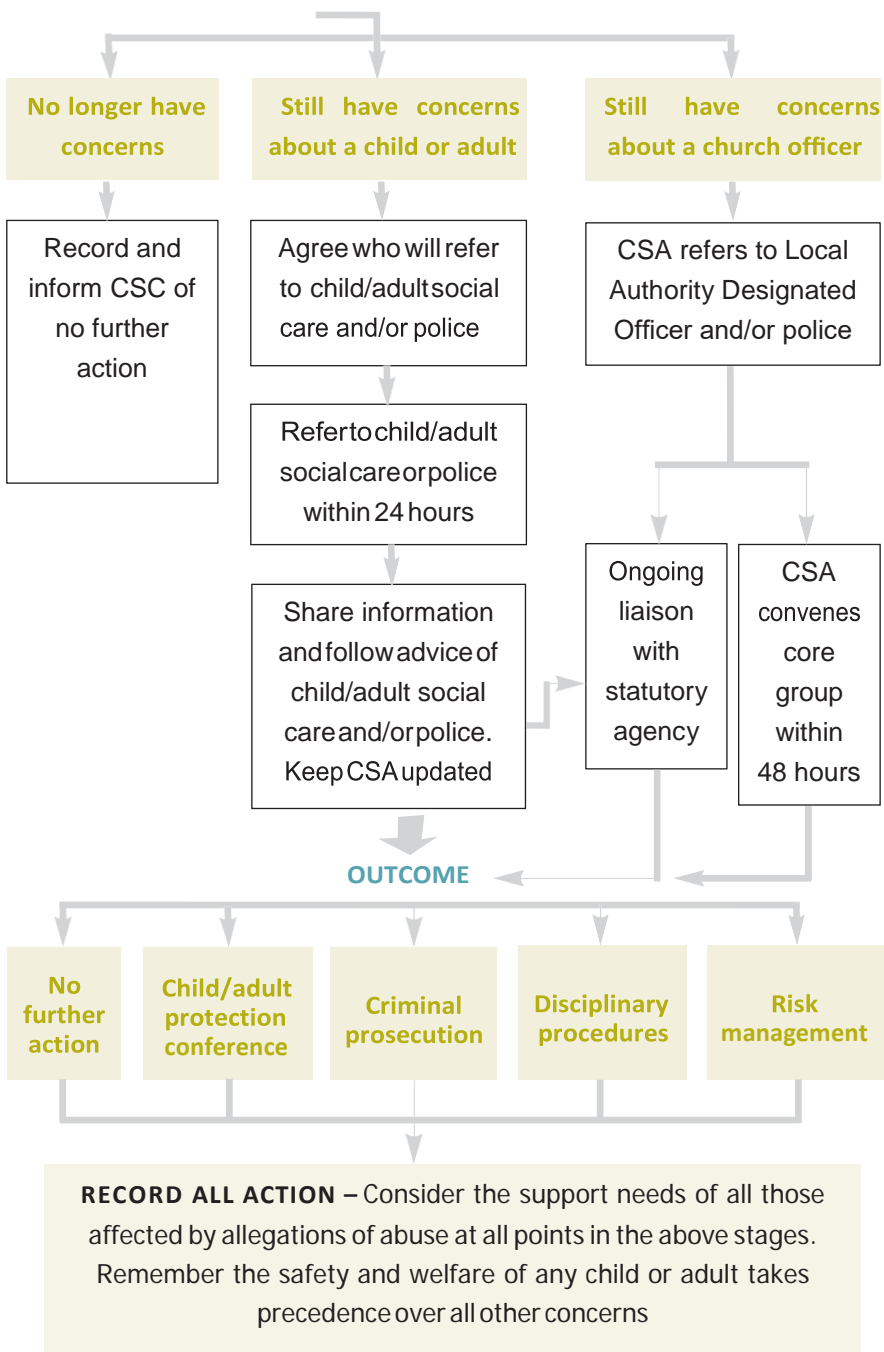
No longer have concerns

Still have concerns about a child or adult

Still have concerns about a church officer

Record and inform CSC of no further action

Agree who will refer to child/adult social care and/or police

CSA refers to Local Authority Designated Officer and/or police

Refer to child/adult social care or police within 24 hours

Share information and follow advice of child/adult social care and/or police. Keep CSA updated

Ongoing liaison with statutory agency

CSA convenes core group within 48 hours

OUTCOME

No further action

Child/adult protection conference

Criminal prosecution

Disciplinary procedures

Risk management

RECORD ALL ACTION – Consider the support needs of all those affected by allegations of abuse at all points in the above stages. Remember the safety and welfare of any child or adult takes precedence over all other concerns